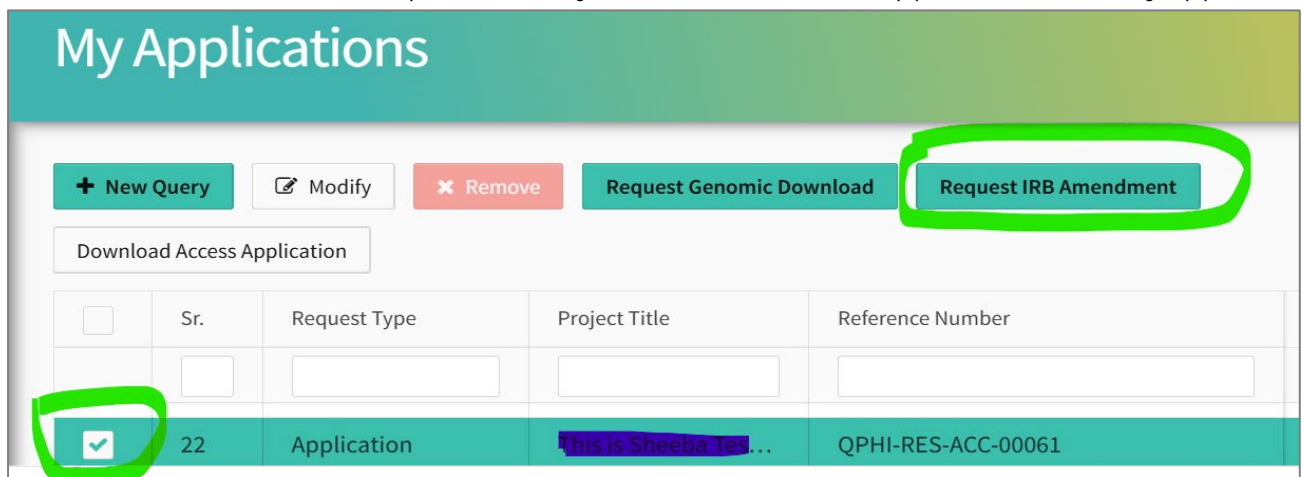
My Applications

+ New Query | Modify | Remove | Request Genomic Download | Request IRB Amendment

Download Access Application

| | Sr. | Request Type | Project Title | Reference Number |
|---|---|---|---|---|
| | | | | |
| ✔ | 22 | Application | This is Sheeba Tes… | QPHI-RES-ACC-00061 |